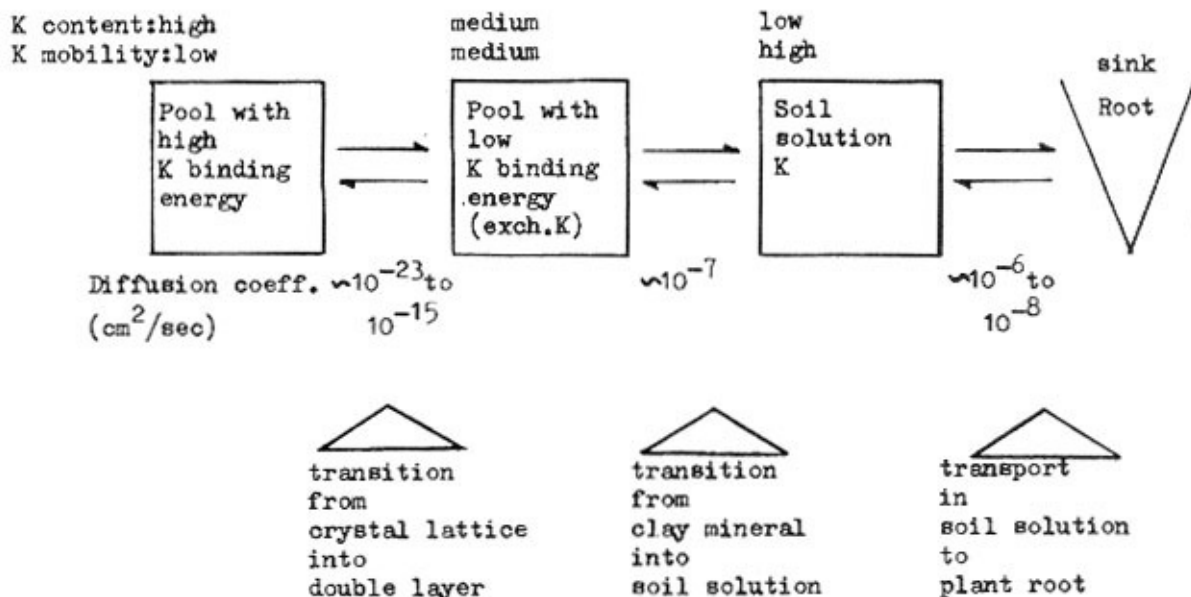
K content:high
K mobility:low

medium
medium

low
high

sink
Root

Pool with high K binding energy

Pool with low K binding energy (exch.K)

Soil solution K

Diffusion coeff. $\sim 10^{-23}$ to $10^{-15}$
($cm^2/sec$)

$\sim 10^{-7}$

$\sim 10^{-6}$ to $10^{-8}$

transition from crystal lattice into double layer

transition from clay mineral into soil solution

transport in soil solution to plant root